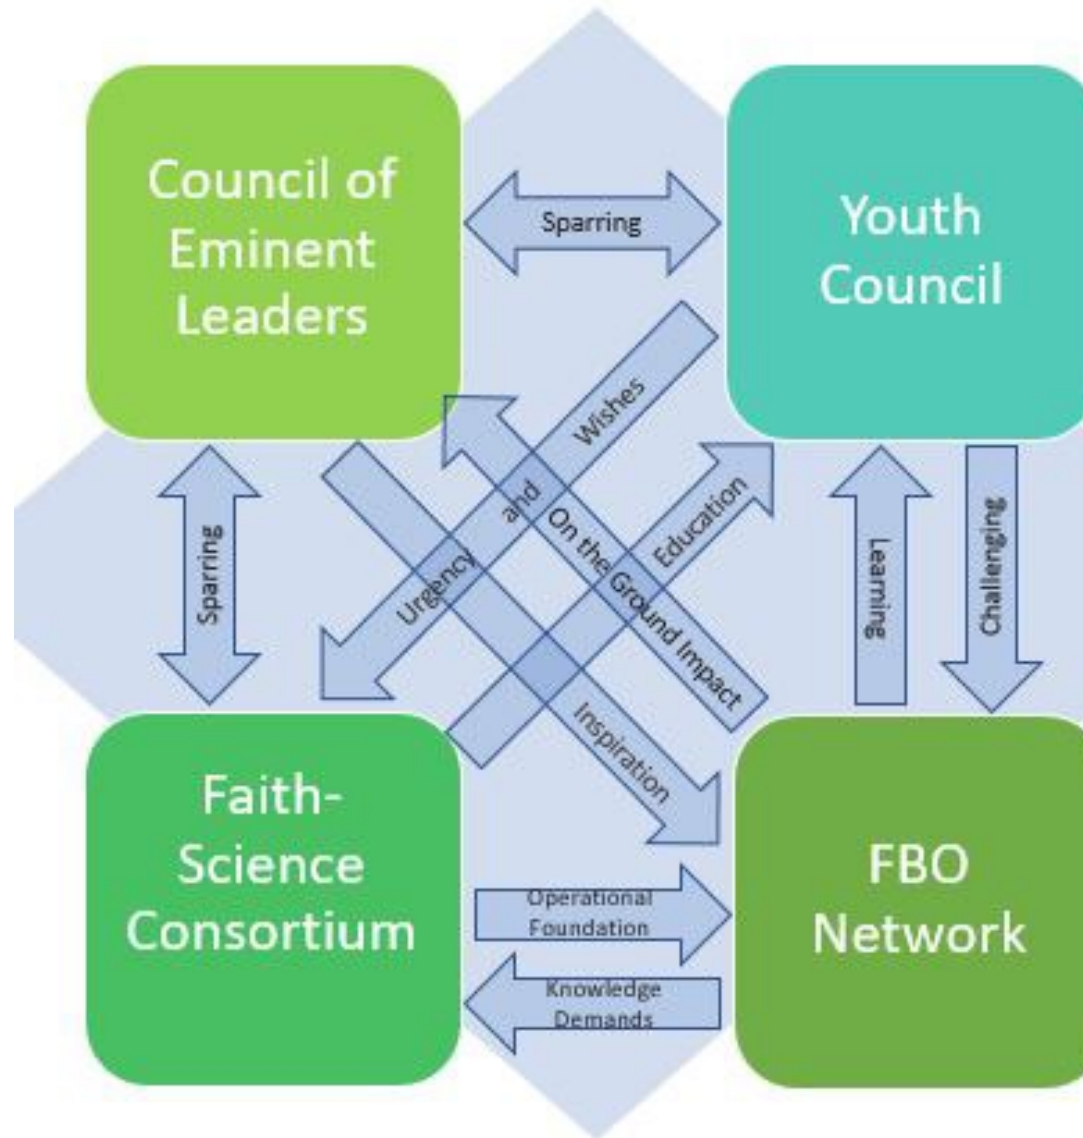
Council of Eminent Leaders

Sparring

Youth Council

Urgency and Wishes

On the Ground Impact

Education

Sparring

Learning

Challenging

Inspiration

Faith-Science Consortium

FBO Network

Operational Foundation

Knowledge Demands